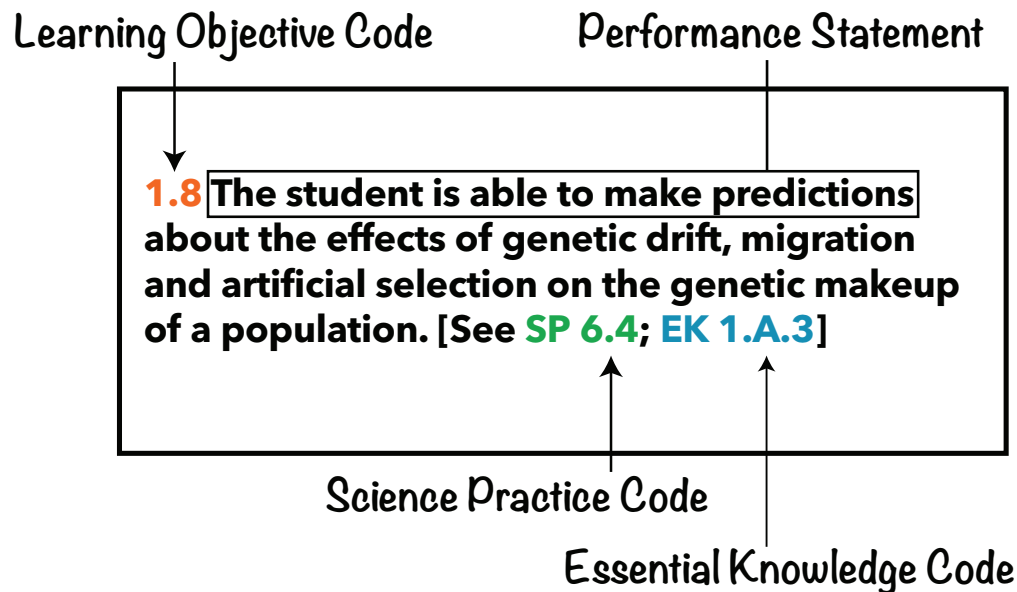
Learning Objective Code

Performance Statement

1.8 The student is able to make predictions about the effects of genetic drift, migration and artificial selection on the genetic makeup of a population. [See SP 6.4; EK 1.A.3]

Science Practice Code

Essential Knowledge Code